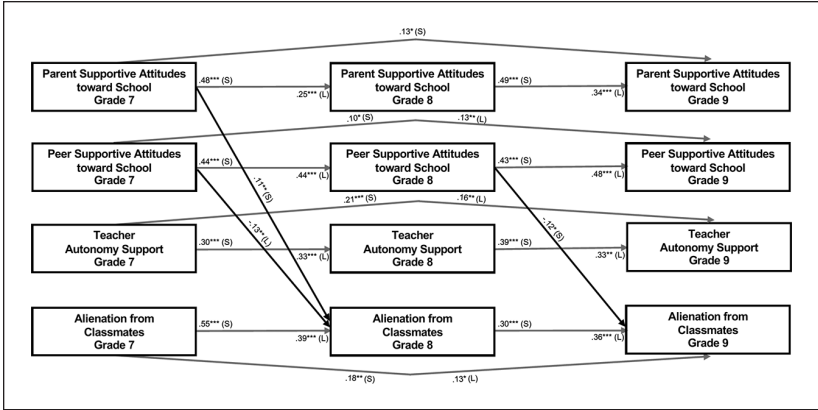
.13* (S)

Parent Supportive Attitudes toward School Grade 7

.48*** (S)

.25*** (L)

Parent Supportive Attitudes toward School Grade 8

.49*** (S)

.34*** (L)

Parent Supportive Attitudes toward School Grade 9

.10* (S)

.13** (L)

Peer Supportive Attitudes toward School Grade 7

.44*** (S)

.44*** (L)

.11** (S)

Peer Supportive Attitudes toward School Grade 8

.43*** (S)

.48*** (L)

Peer Supportive Attitudes toward School Grade 9

.21*** (S)

.16** (L)

-.13** (L)

-.12* (S)

Teacher Autonomy Support Grade 7

.30*** (S)

.33*** (L)

Teacher Autonomy Support Grade 8

.39*** (S)

.33** (L)

Teacher Autonomy Support Grade 9

Alienation from Classmates Grade 7

.55*** (S)

.39*** (L)

Alienation from Classmates Grade 8

.30*** (S)

.36*** (L)

Alienation from Classmates Grade 9

.18** (S)

.13* (L)